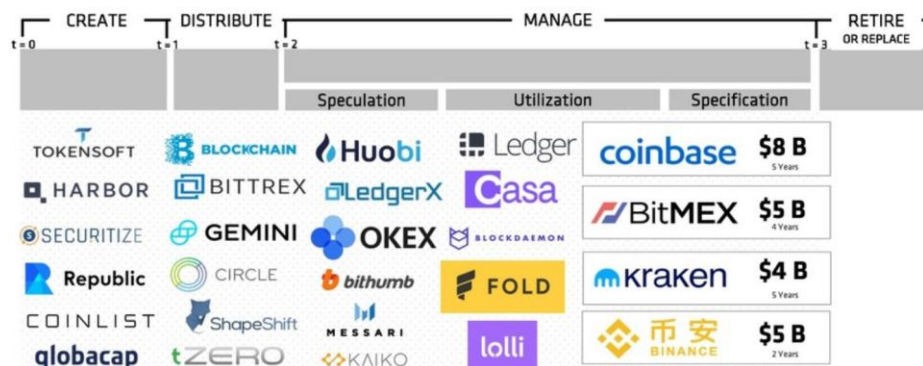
CREATE DISTRIBUTE MANAGE RETIRE OR REPLACE

t = 0 t = 1 t = 2 t = 3

Speculation Utilization Specification

TOKENSOFT
HARBOR
SECURITIZE
Republic
COINLIST
globacap

BLOCKCHAIN
BITTREX
GEMINI
CIRCLE
ShapeShift
tZERO

Huobi
LedgerX
OKEX
bithumb
MESSARI
KAIKO

Ledger
Casa
BLOCKDAEMON
FOLD
lolli

coinbase $8 B 5 Years
BitMEX $5 B 4 Years
kraken $4 B 5 Years
币安 BINANCE $5 B 2 Years